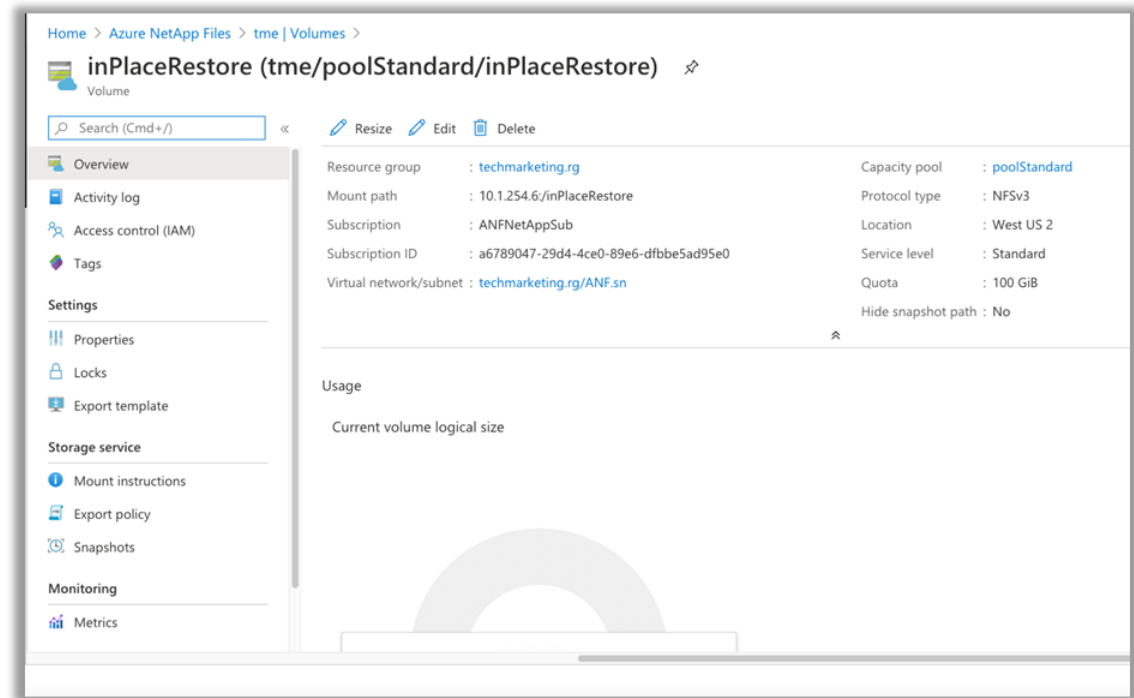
Home > Azure NetApp Files > tme | Volumes >

inPlaceRestore (tme/poolStandard/inPlaceRestore)

Volume

Search (Cmd+/) «

Overview
Activity log
Access control (IAM)
Tags

Settings
Properties
Locks
Export template

Storage service
Mount instructions
Export policy
Snapshots

Monitoring
Metrics

Resize Edit Delete

| | | | |
|---|---|---|---|
| Resource group | : techmarketing.rg | Capacity pool | : poolStandard |
| Mount path | : 10.1.254.6:/inPlaceRestore | Protocol type | : NFSv3 |
| Subscription | : ANFNetAppSub | Location | : West US 2 |
| Subscription ID | : a6789047-29d4-4ce0-89e6-dfbbe5ad95e0 | Service level | : Standard |
| Virtual network/subnet | : techmarketing.rg/ANF.sn | Quota | : 100 GiB |
| | | Hide snapshot path | : No |

Usage

Current volume logical size